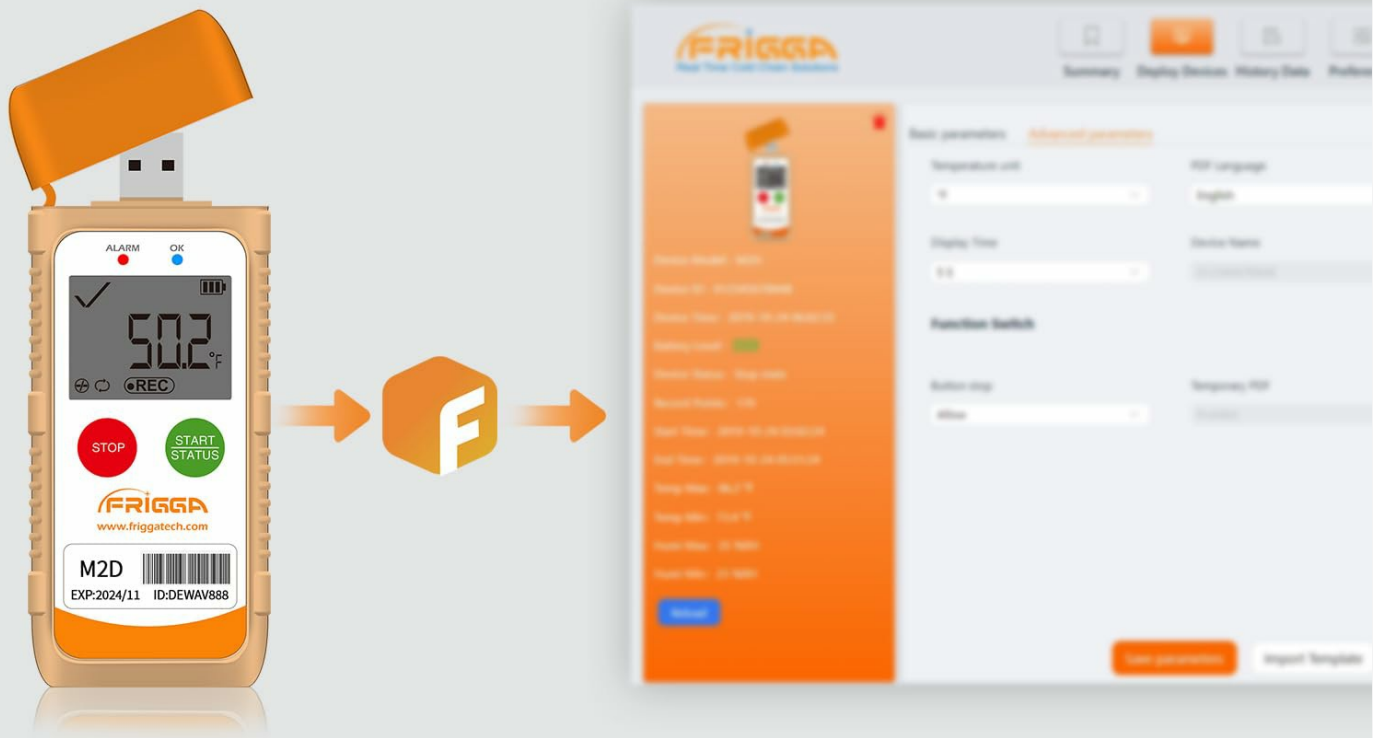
ALARM OK

50.2 °F

●REC

STOP

START
STATUS

FRIGGA
www.friggatech.com

M2D
EXP:2024/11 ID:DEWAV888

F

FRIGGA
Real Time Cold Chain Solutions

Summary Display Devices History Data Prefere

Basic parameters Advanced parameters

Temperature unit
PDF language
English

Display Time
Device Name

Function Switch

Button stop
Temporary PDF

Device Model: M2D
Device ID: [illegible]
Device Time: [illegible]
Battery Level: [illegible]
Device Status: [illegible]
Record Points: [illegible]
Start Time: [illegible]
End Time: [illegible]
Temp Max: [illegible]
Temp Min: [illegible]
Humi Max: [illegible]
Humi Min: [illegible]

Reload

Save parameters
Import Template